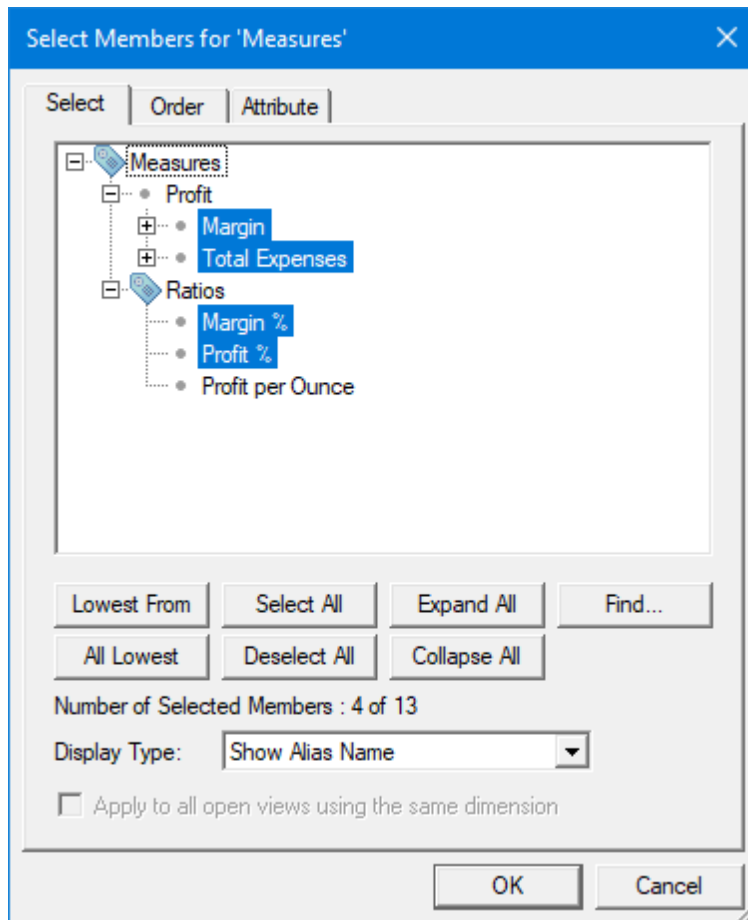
Select Members for 'Measures'

Select
Order
Attribute

Measures
Profit
Margin
Total Expenses
Ratios
Margin %
Profit %
Profit per Ounce

Lowest From
Select All
Expand All
Find...
All Lowest
Deselect All
Collapse All

Number of Selected Members : 4 of 13

Display Type: Show Alias Name

Apply to all open views using the same dimension

OK
Cancel